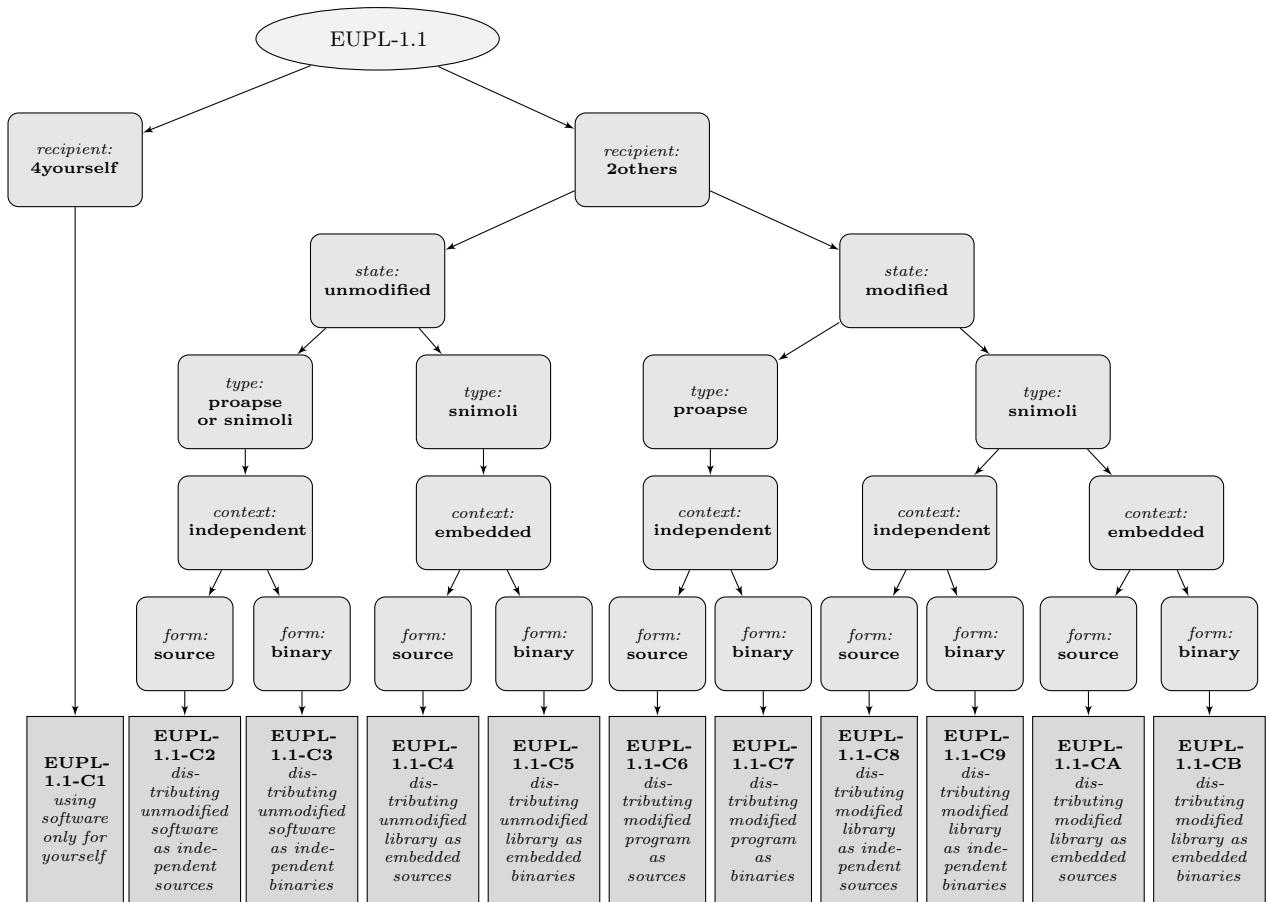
EUPL-1.1

recipient: 4yourself

recipient: 2others

state: unmodified

state: modified

type: proapse or snimoli

type: snimoli

type: proapse

type: snimoli

context: independent

context: embedded

context: independent

context: independent

context: embedded

form: source

form: binary

form: source

form: binary

form: source

form: binary

form: source

form: binary

form: source

form: binary

EUPL-1.1-C1 using software only for yourself

EUPL-1.1-C2 distributing unmodified software as independent sources

EUPL-1.1-C3 distributing unmodified software as independent binaries

EUPL-1.1-C4 distributing unmodified library as embedded sources

EUPL-1.1-C5 distributing unmodified library as embedded binaries

EUPL-1.1-C6 distributing modified program as sources

EUPL-1.1-C7 distributing modified program as binaries

EUPL-1.1-C8 distributing modified library as independent sources

EUPL-1.1-C9 distributing modified library as independent binaries

EUPL-1.1-CA distributing modified library as embedded sources

EUPL-1.1-CB distributing modified library as embedded binaries